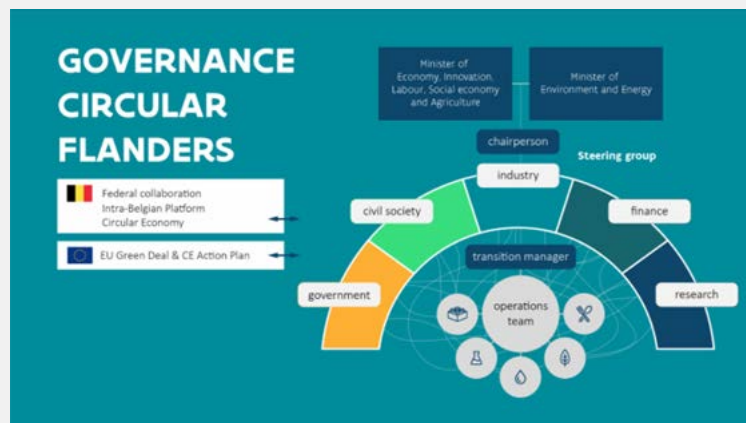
GOVERNANCE CIRCULAR FLANDERS

Federal collaboration
Intra-Belgian Platform
Circular Economy

EU Green Deal & CE Action Plan

Minister of Economy, Innovation, Labour, Social economy and Agriculture

Minister of Environment and Energy

chairperson

Steering group

industry

civil society

finance

transition manager

government

research

operations team